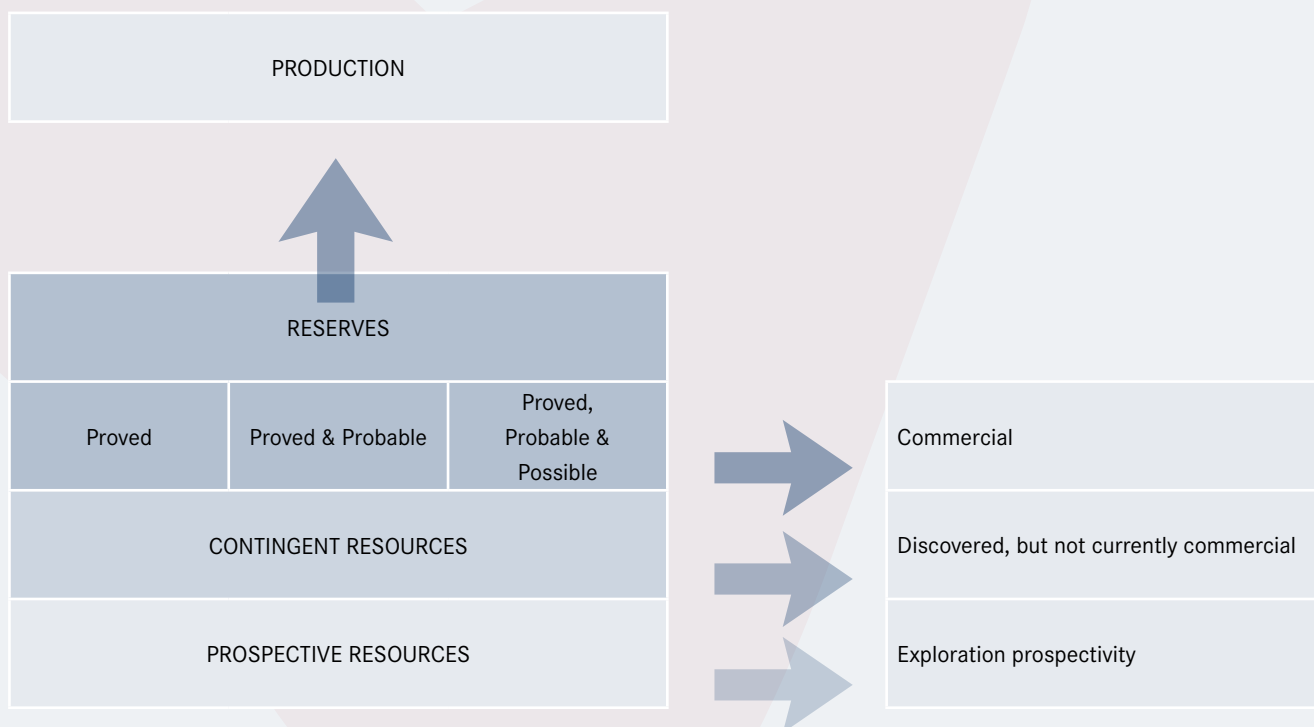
PRODUCTION

RESERVES

| Proved | Proved & Probable | Proved, Probable & Possible |
|---|---|---|

CONTINGENT RESOURCES

PROSPECTIVE RESOURCES

Commercial

Discovered, but not currently commercial

Exploration prospectivity